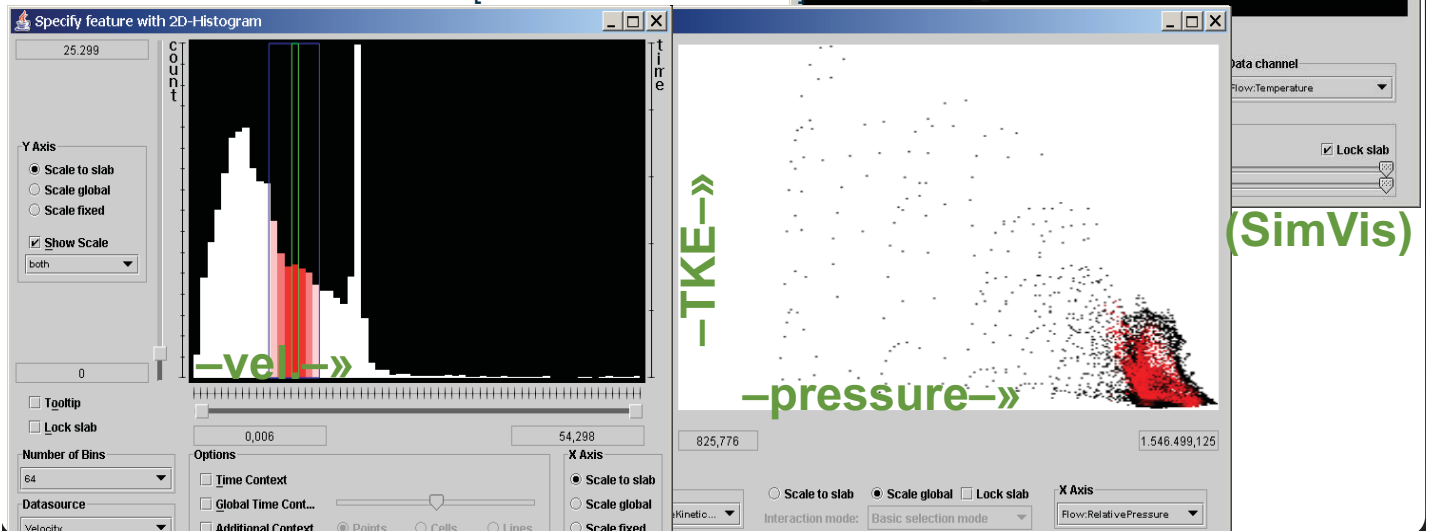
Specify feature with 2D-Histogram

25.299

count

time

Y Axis
Scale to slab
Scale global
Scale fixed
Show Scale
both

0

Tooltip
Lock slab

Number of Bins
64

Datasource
Velocity

–vel–»

0,006

54,298

Options
Time Context
Global Time Cont...
Additional Context
Points
Cells
Lines

X Axis
Scale to slab
Scale global
Scale fixed

–TKE–»

–pressure–»

825,776

1.546.499,125

eKinetic...

Scale to slab
Scale global
Lock slab

Interaction mode:
Basic selection mode

X Axis
Flow:RelativePressure

Data channel
Flow:Temperature

Lock slab

(SimVis)